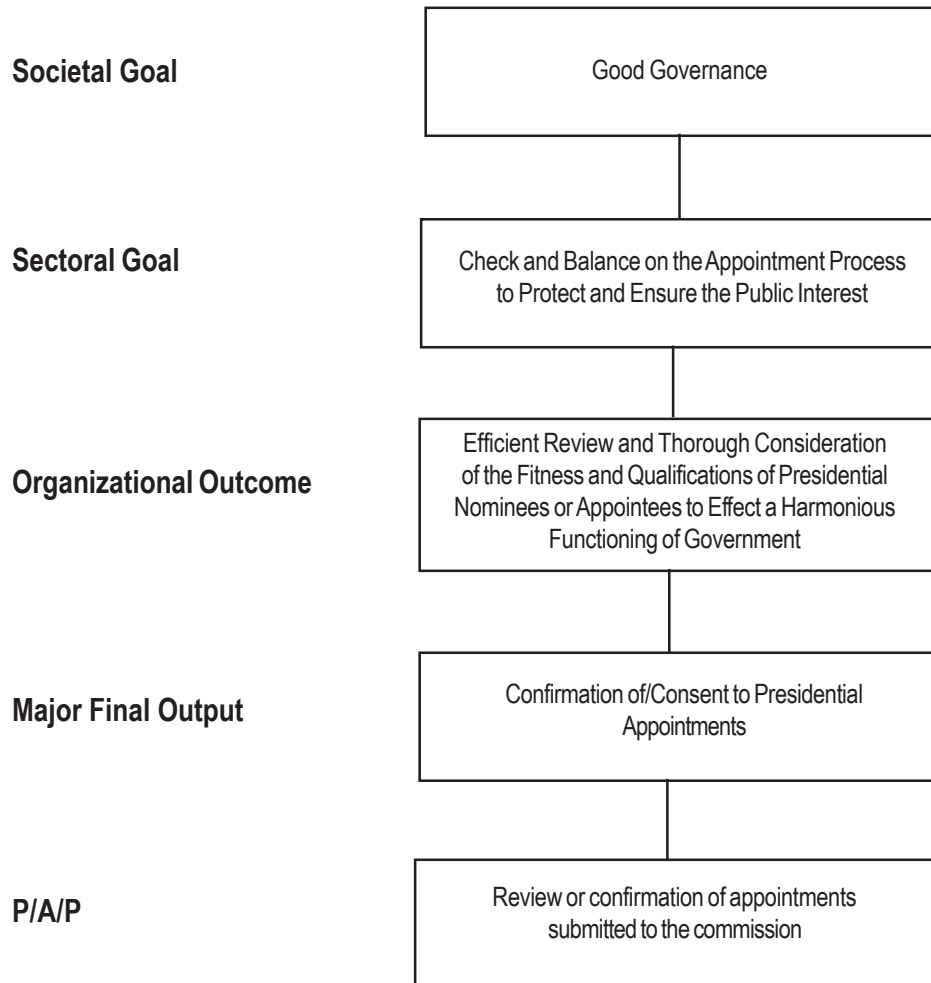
Societal Goal

Good Governance

Sectoral Goal

Check and Balance on the Appointment Process to Protect and Ensure the Public Interest

Organizational Outcome

Efficient Review and Thorough Consideration of the Fitness and Qualifications of Presidential Nominees or Appointees to Effect a Harmonious Functioning of Government

Major Final Output

Confirmation of/Consent to Presidential Appointments

P/A/P

Review or confirmation of appointments submitted to the commission